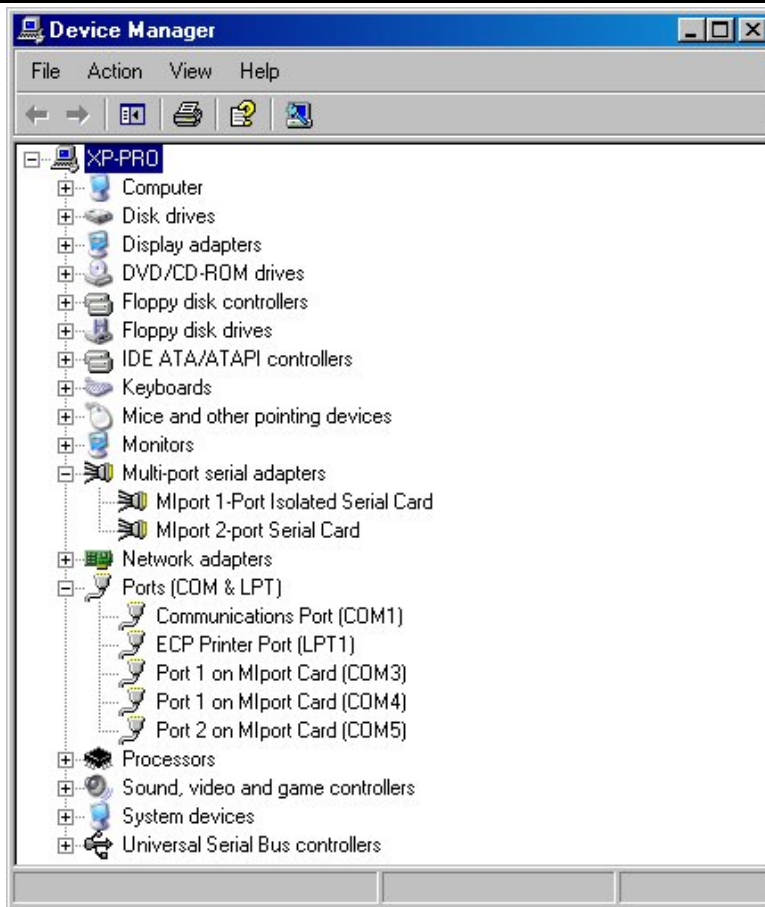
Device Manager

File Action View Help

XP-PRO
Computer
Disk drives
Display adapters
DVD/CD-ROM drives
Floppy disk controllers
Floppy disk drives
IDE ATA/ATAPI controllers
Keyboards
Mice and other pointing devices
Monitors
Multi-port serial adapters
MIport 1-Port Isolated Serial Card
MIport 2-port Serial Card
Network adapters
Ports (COM & LPT)
Communications Port (COM1)
ECP Printer Port (LPT1)
Port 1 on MIport Card (COM3)
Port 1 on MIport Card (COM4)
Port 2 on MIport Card (COM5)
Processors
Sound, video and game controllers
System devices
Universal Serial Bus controllers